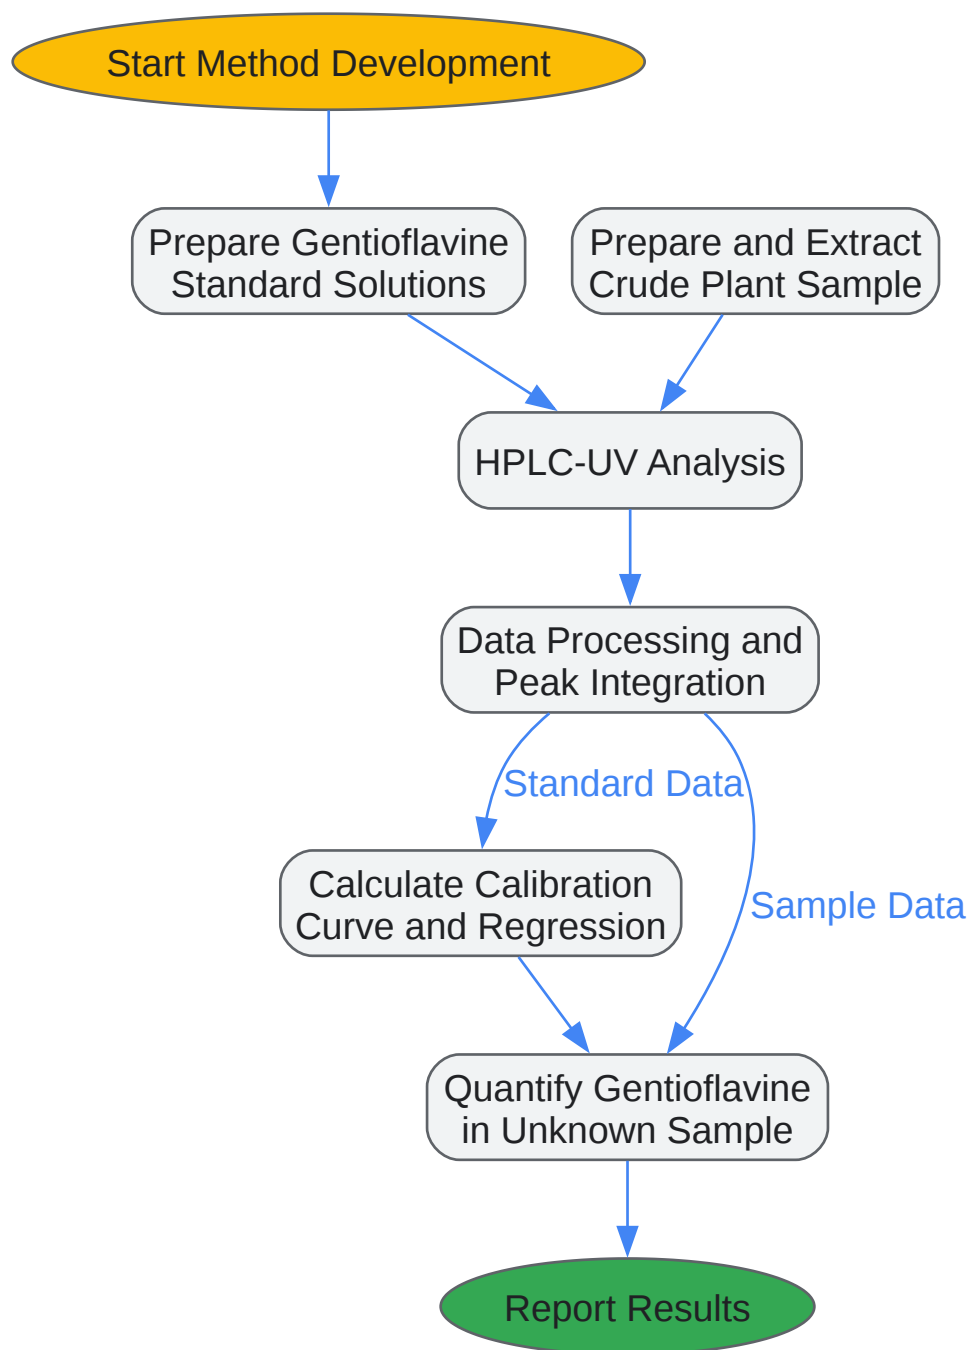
Start Method Development

Prepare Gentioflavine Standard Solutions

Prepare and Extract Crude Plant Sample

HPLC-UV Analysis

Data Processing and Peak Integration

Standard Data

Sample Data

Calculate Calibration Curve and Regression

Quantify Gentioflavine in Unknown Sample

Report Results